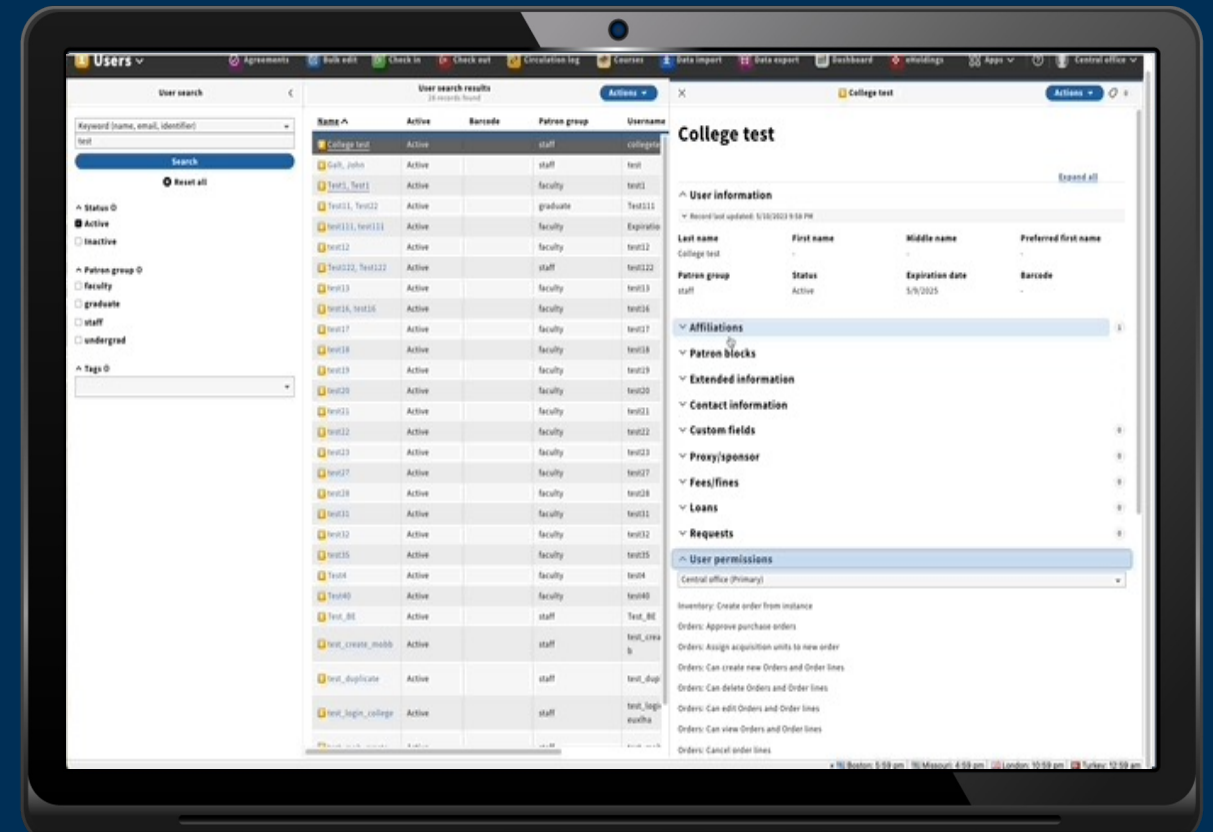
Users ∨ Agreements Bulk edit Check in Check out Circulation log Courses Data import Data export Dashboard eHoldings Apps ∨ Central office ∨

User search

Keyword (name, email, identifier)
test
Search
Reset all

^ Status
Active
Inactive

^ Patron group
faculty
graduate
staff
undergrad

^ Tags

User search results
26 records found
Actions ▾

| Name ^ | Active | Barcode | Patron group | Username |
|---|---|---|---|---|
| College test | Active | | staff | collegete |
| Galt, John | Active | | staff | test |
| Test1, Test1 | Active | | faculty | test1 |
| Test11, Test22 | Active | | graduate | Test111 |
| test111, test111 | Active | | faculty | Expiratio |
| test12 | Active | | faculty | test12 |
| Test122, Test122 | Active | | staff | test122 |
| test13 | Active | | faculty | test13 |
| test16, test16 | Active | | faculty | test16 |
| test17 | Active | | faculty | test17 |
| test18 | Active | | faculty | test18 |
| test19 | Active | | faculty | test19 |
| test20 | Active | | faculty | test20 |
| test21 | Active | | faculty | test21 |
| test22 | Active | | faculty | test22 |
| test23 | Active | | faculty | test23 |
| test27 | Active | | faculty | test27 |
| test28 | Active | | faculty | test28 |
| test31 | Active | | faculty | test31 |
| test32 | Active | | faculty | test32 |
| test35 | Active | | faculty | test35 |
| Test4 | Active | | faculty | test4 |
| Test40 | Active | | faculty | test40 |
| Test_BE | Active | | staff | Test_BE |
| test_create_mobb | Active | | staff | test_crea b |
| test_duplicate | Active | | staff | test_dupl |
| test_login_college | Active | | staff | test_logi euxlha |

College test
Actions ▾

College test

Expand all

^ User information
Record last updated: 5/10/2023 9:58 PM

| Last name | First name | Middle name | Preferred first name |
|---|---|---|---|
| College test | - | - | - |
| Patron group | Status | Expiration date | Barcode |
| staff | Active | 5/9/2025 | - |

∨ Affiliations
∨ Patron blocks
∨ Extended information
∨ Contact information
∨ Custom fields
∨ Proxy/sponsor
∨ Fees/fines
∨ Loans
∨ Requests
^ User permissions
Central office (Primary)

Inventory: Create order from instance
Orders: Approve purchase orders
Orders: Assign acquisition units to new order
Orders: Can create new Orders and Order lines
Orders: Can delete Orders and Order lines
Orders: Can edit Orders and Order lines
Orders: Can view Orders and Order lines
Orders: Cancel order lines

Boston: 5:59 pm | Missouri: 4:59 pm | London: 10:59 pm | Turkey: 12:59 am